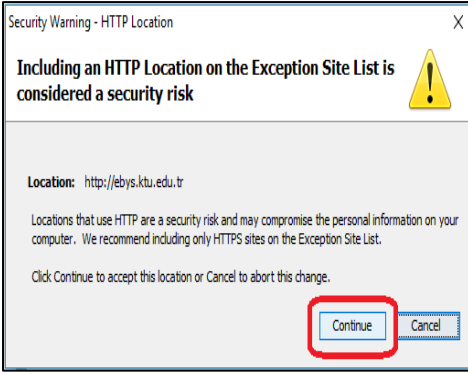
Security Warning - HTTP Location

X

Including an HTTP Location on the Exception Site List is considered a security risk

Location: http://ebys.ktu.edu.tr

Locations that use HTTP are a security risk and may compromise the personal information on your computer. We recommend including only HTTPS sites on the Exception Site List.

Click Continue to accept this location or Cancel to abort this change.

Continue

Cancel